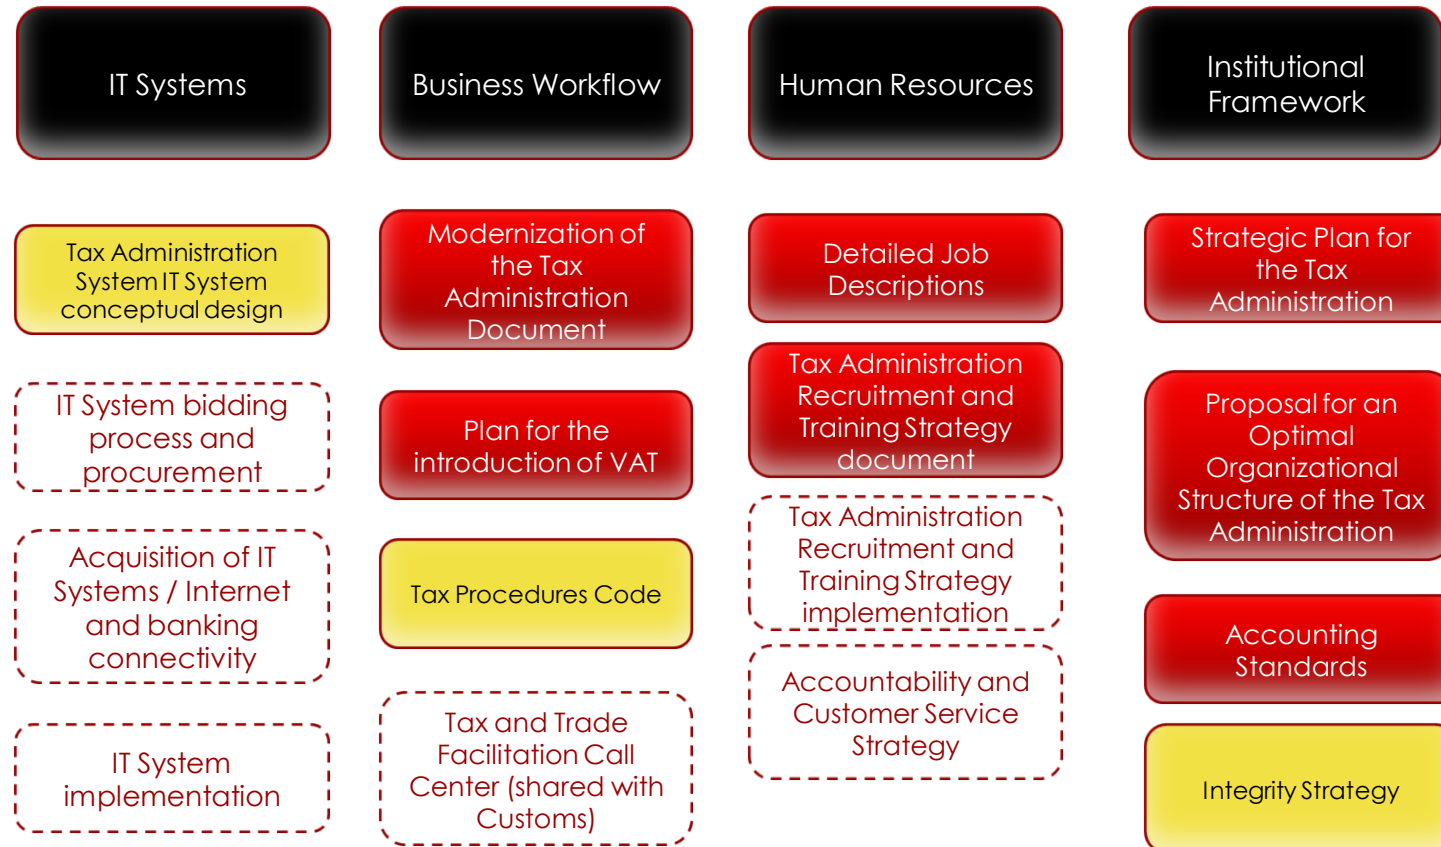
IT Systems

Tax Administration System IT System conceptual design

IT System bidding process and procurement

Acquisition of IT Systems / Internet and banking connectivity

IT System implementation

Business Workflow

Modernization of the Tax Administration Document

Plan for the introduction of VAT

Tax Procedures Code

Tax and Trade Facilitation Call Center (shared with Customs)

Human Resources

Detailed Job Descriptions

Tax Administration Recruitment and Training Strategy document

Tax Administration Recruitment and Training Strategy implementation

Accountability and Customer Service Strategy

Institutional Framework

Strategic Plan for the Tax Administration

Proposal for an Optimal Organizational Structure of the Tax Administration

Accounting Standards

Integrity Strategy